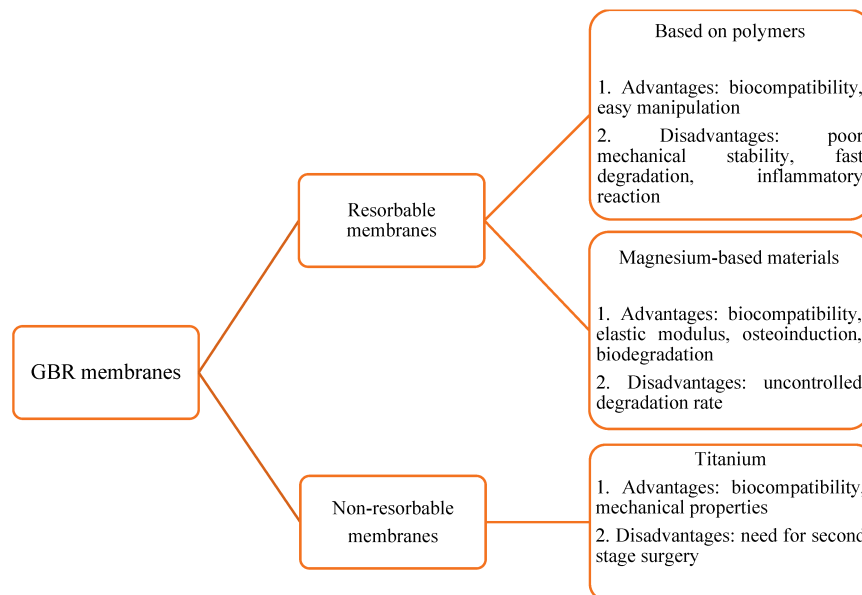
GBR membranes

Resorbable membranes

Based on polymers

1. Advantages: biocompatibility, easy manipulation

2. Disadvantages: poor mechanical stability, fast degradation, inflammatory reaction

Magnesium-based materials

1. Advantages: biocompatibility, elastic modulus, osteoinduction, biodegradation

2. Disadvantages: uncontrolled degradation rate

Non-resorbable membranes

Titanium

1. Advantages: biocompatibility, mechanical properties

2. Disadvantages: need for second stage surgery